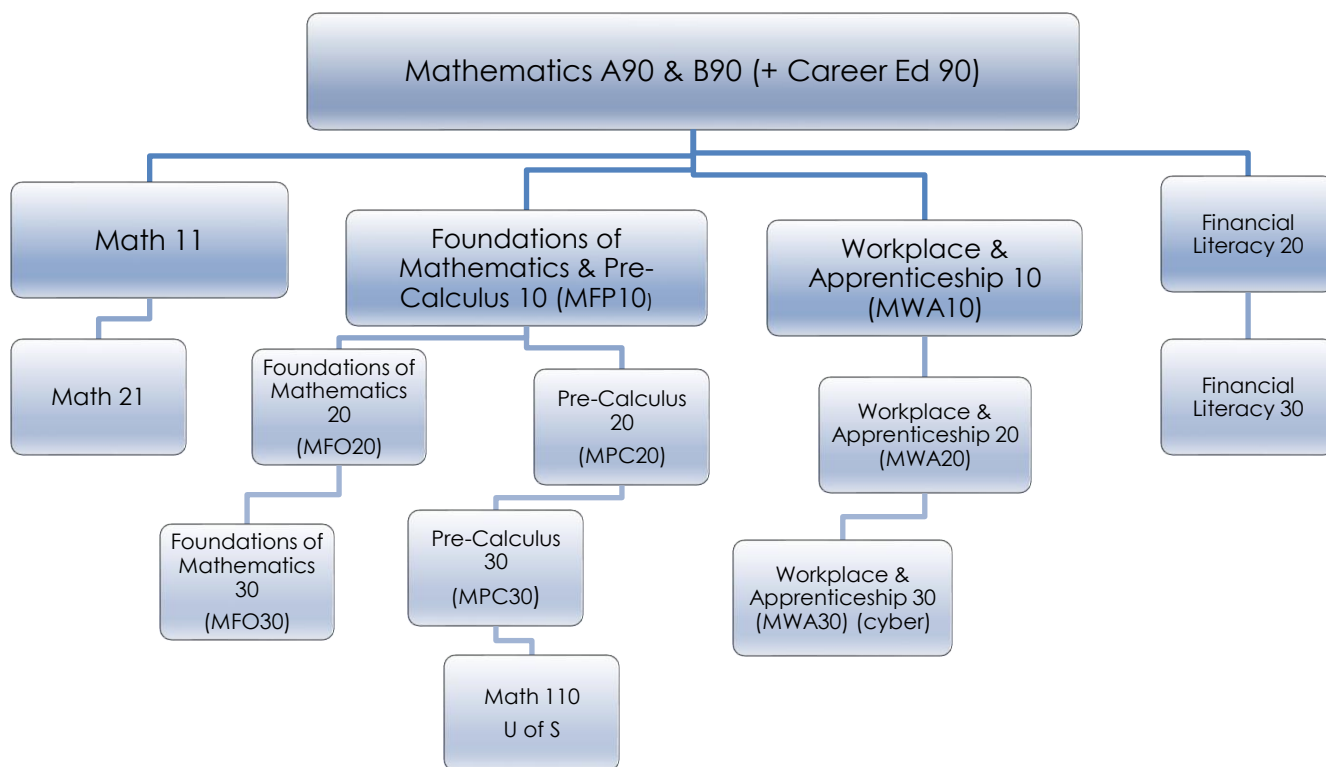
Mathematics A90 & B90 (+ Career Ed 90)

Math 11

Math 21

Foundations of Mathematics & Pre-Calculus 10 (MFP10)

Foundations of Mathematics 20 (MFO20)

Foundations of Mathematics 30 (MFO30)

Pre-Calculus 20 (MPC20)

Pre-Calculus 30 (MPC30)

Math 110 U of S

Workplace & Apprenticeship 10 (MWA10)

Workplace & Apprenticeship 20 (MWA20)

Workplace & Apprenticeship 30 (MWA30) (cyber)

Financial Literacy 20

Financial Literacy 30